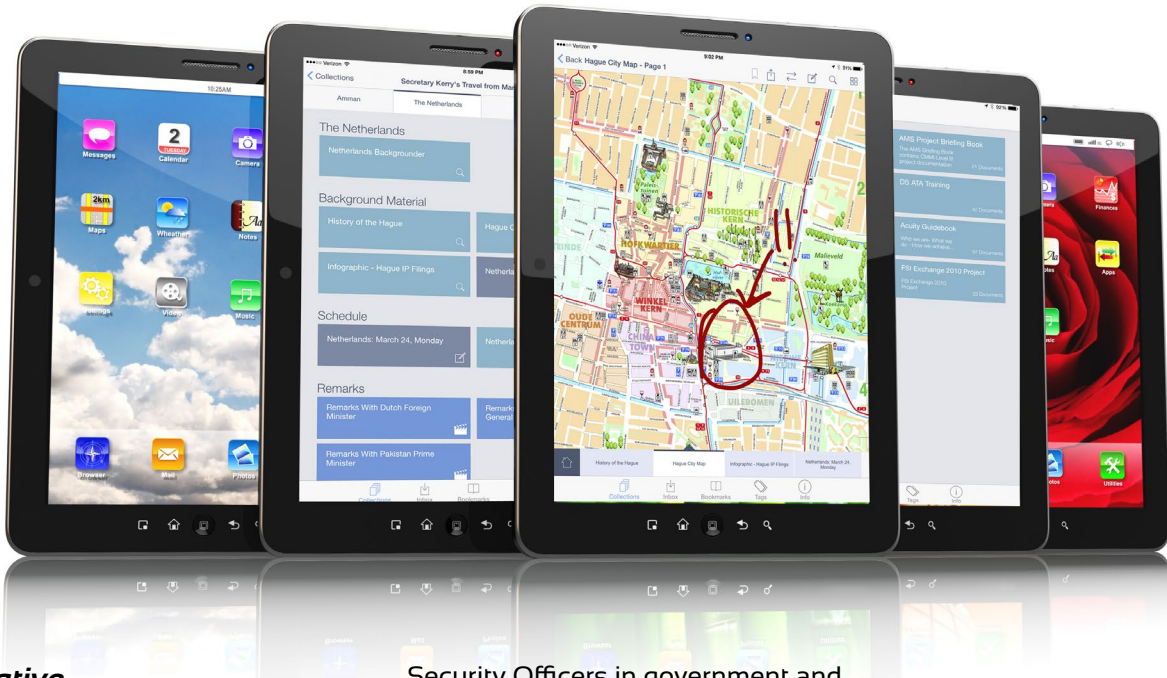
10:28 AM

Messages
2
TUESDAY
Calendar
Camera
2km
Maps
Wheather
Notes
Settings
Video
Music
Browser
Mail
Photos

Verizon
8:59 PM
Collections
Secretary Kerry's Travel from Ma
Amman
The Netherlands
The Netherlands
Netherlands Backgrounder
Background Material
History of the Hague
Hague C
Infographic - Hague IP Filings
Netherla
Schedule
Netherlands: March 24, Monday
Netherla
Remarks
Remarks With Dutch Foreign Minister
Remark General
Remarks With Pakistan Prime Minister
Collections
Inbox
Bookmarks

Verizon
9:02 PM
91%
Back Hague City Map - Page 1
HISTORISCHE KERN
HOFKWARTIER
WINKEL KERN
OUDE CENTRUM
CHINA TOWN
Malieveld
UILEBOMEN
KERN
2
4
History of the Hague
Hague City Map
Infographic - Hague IP Filings
Netherlands: March 24, Monday
Collections
Inbox
Bookmarks
Tags
Info

92%
AMS Project Briefing Book
11 Documents
DS ATA Training
Acuity Guidebook
FSI Exchange 2010 Project
Tags
Info

Finances
Apps
Utilities

ative
Security Officers in government and